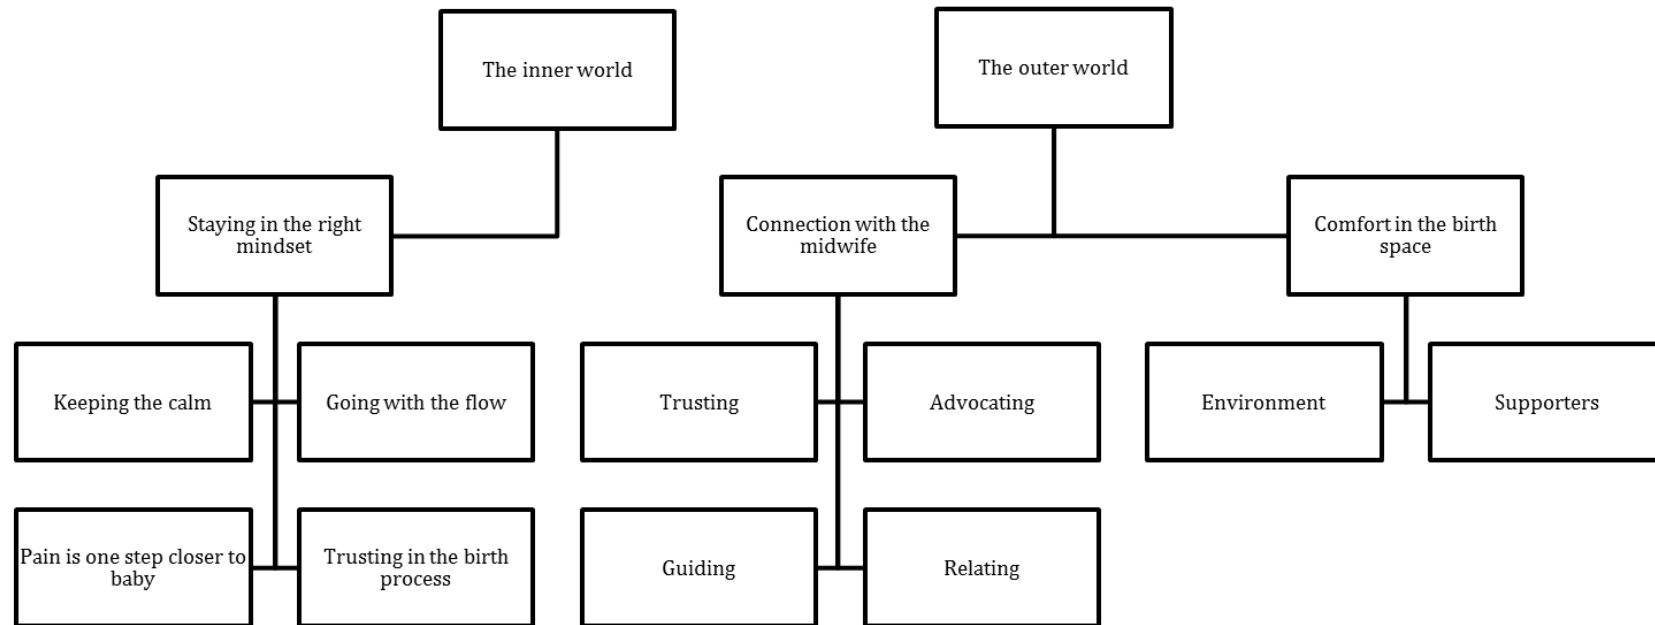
The inner world

Staying in the right mindset

Keeping the calm

Going with the flow

Pain is one step closer to baby

Trusting in the birth process

The outer world

Connection with the midwife

Trusting

Advocating

Guiding

Relating

Comfort in the birth space

Environment

Supporters